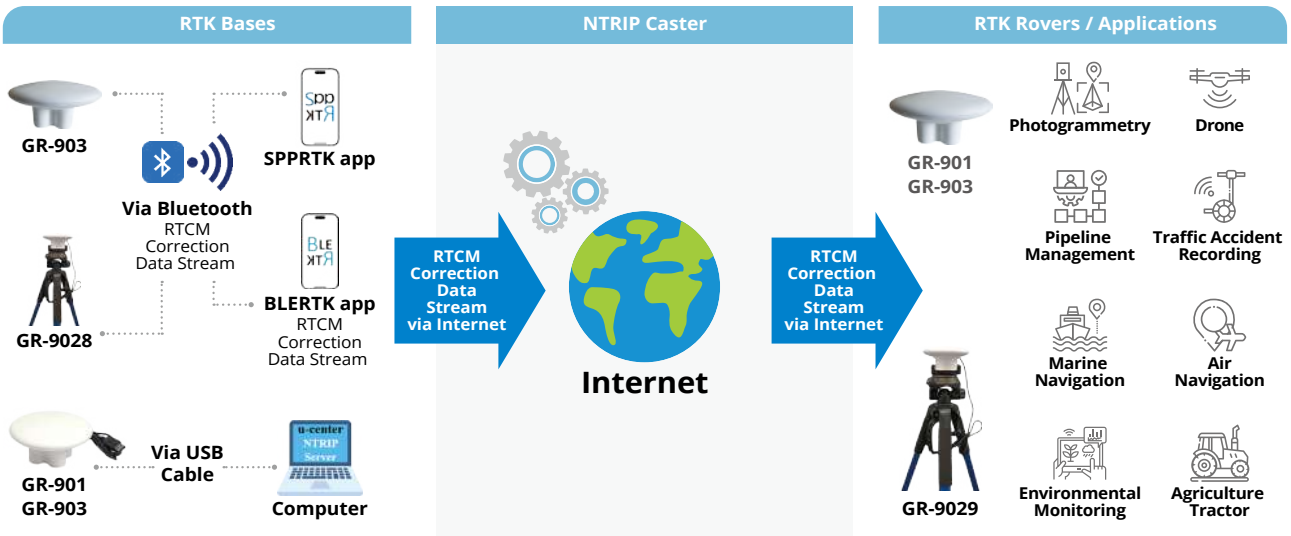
RTK Bases

GR-903

Via Bluetooth
RTCM
Correction
Data Stream

SPPRTK app

GR-9028

BLERTK app
RTCM
Correction
Data Stream

GR-901
GR-903

Via USB
Cable

u-center
NTRIP
Server

Computer

NTRIP Caster

RTCM
Correction
Data
Stream
via Internet

Internet

RTCM
Correction
Data
Stream
via Internet

RTK Rovers / Applications

GR-901
GR-903

GR-9029

Photogrammetry

Drone

Pipeline
Management

Traffic Accident
Recording

Marine
Navigation

Air
Navigation

Environmental
Monitoring

Agriculture
Tractor